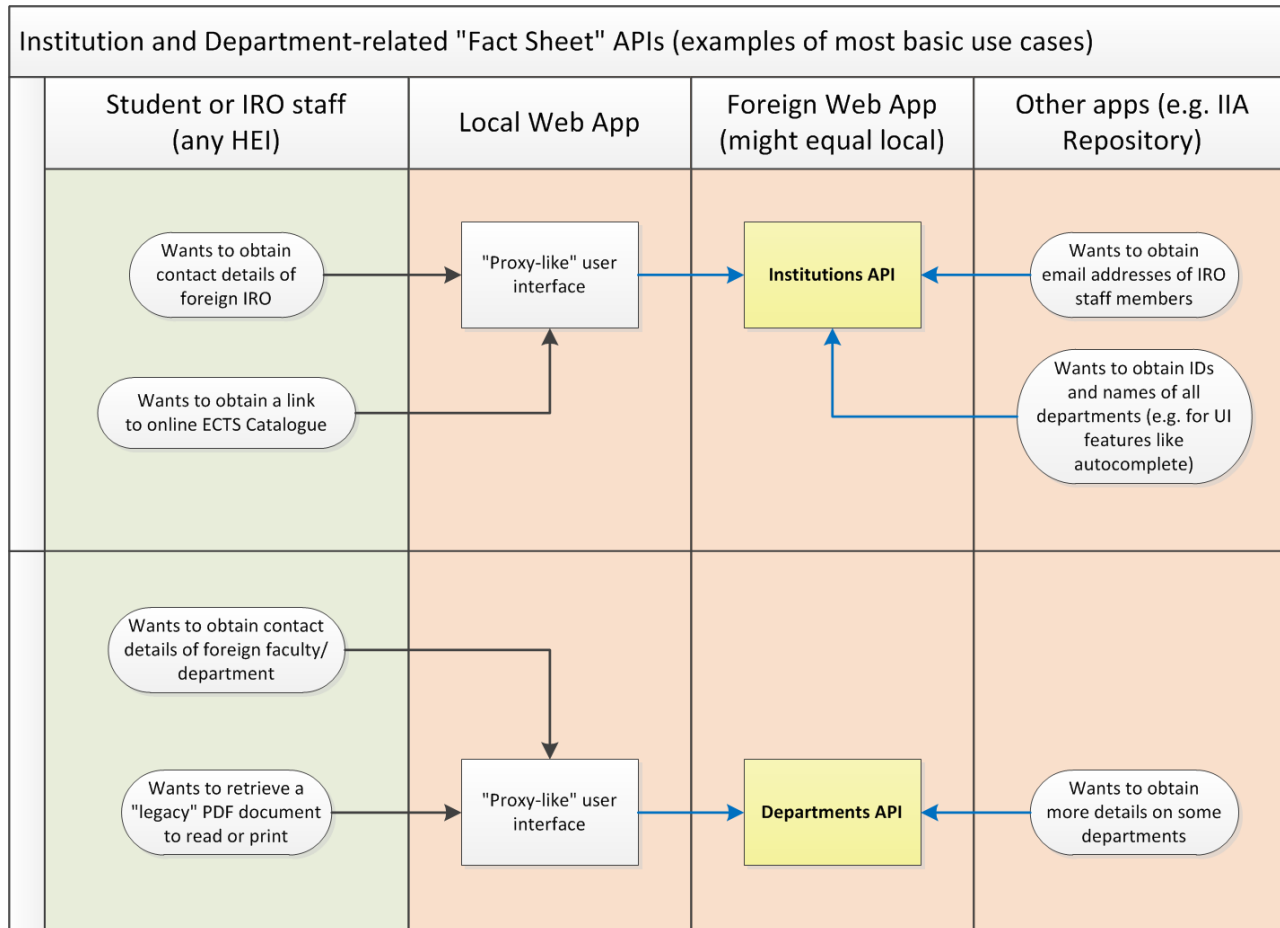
Institution and Department-related "Fact Sheet" APIs (examples of most basic use cases)

Student or IRO staff (any HEI)

Local Web App

Foreign Web App (might equal local)

Other apps (e.g. IIA Repository)

Wants to obtain contact details of foreign IRO

"Proxy-like" user interface

Institutions API

Wants to obtain email addresses of IRO staff members

Wants to obtain a link to online ECTS Catalogue

Wants to obtain IDs and names of all departments (e.g. for UI features like autocomplete)

Wants to obtain contact details of foreign faculty/ department

Wants to retrieve a "legacy" PDF document to read or print

"Proxy-like" user interface

Departments API

Wants to obtain more details on some departments